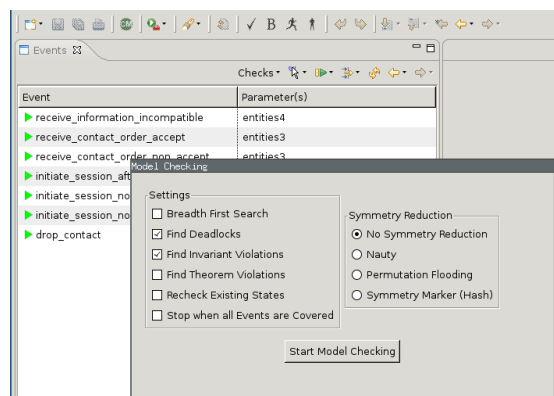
Events ☒

Checks

| Event | Parameter(s) |
|---|---|
| receive_information_incompatible | entities4 |
| receive_contact_order_accept | entities3 |
| receive_contact_order_non_accept | entities3 |
| initiate_session_aft | |
| initiate_session_no | |
| initiate_session_no | |
| drop_contact | |

Model Checking

Settings
☐ Breadth First Search
☑ Find Deadlocks
☑ Find Invariant Violations
☐ Find Theorem Violations
☐ Recheck Existing States
☐ Stop when all Events are Covered

Symmetry Reduction
◉ No Symmetry Reduction
○ Nauty
○ Permutation Flooding
○ Symmetry Marker (Hash)

Start Model Checking